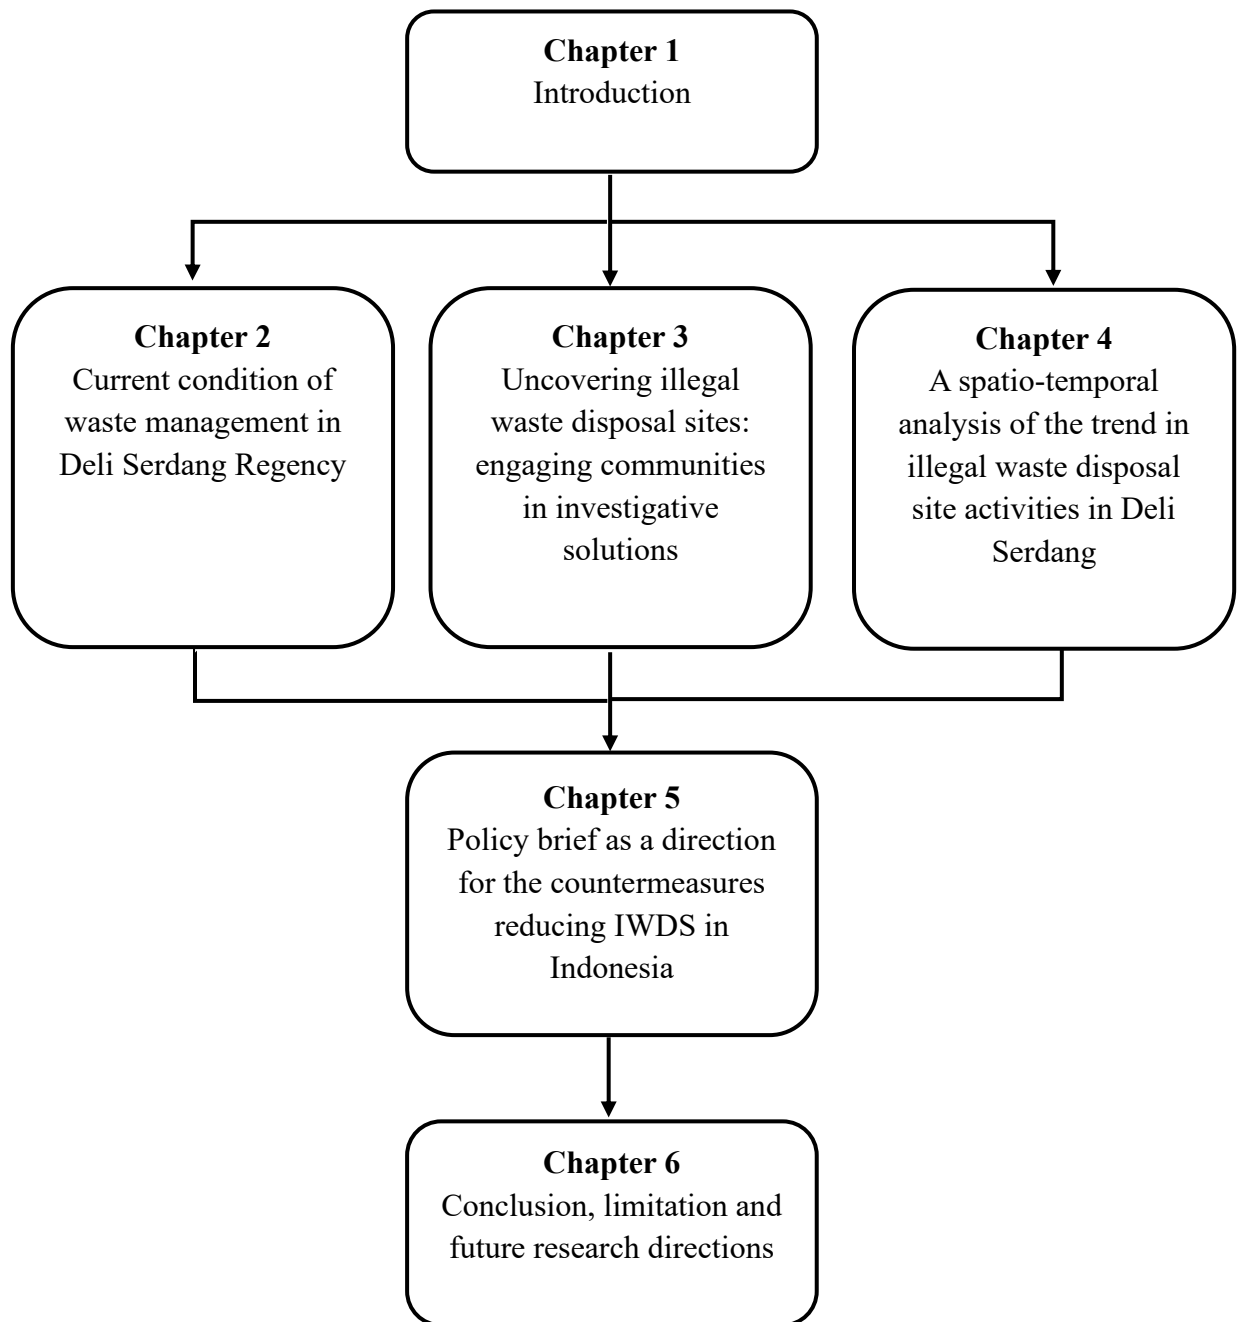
Chapter 1
Introduction

Chapter 2
Current condition of waste management in Deli Serdang Regency

Chapter 3
Uncovering illegal waste disposal sites: engaging communities in investigative solutions

Chapter 4
A spatio-temporal analysis of the trend in illegal waste disposal site activities in Deli Serdang

Chapter 5
Policy brief as a direction for the countermeasures reducing IWDS in Indonesia

Chapter 6
Conclusion, limitation and future research directions